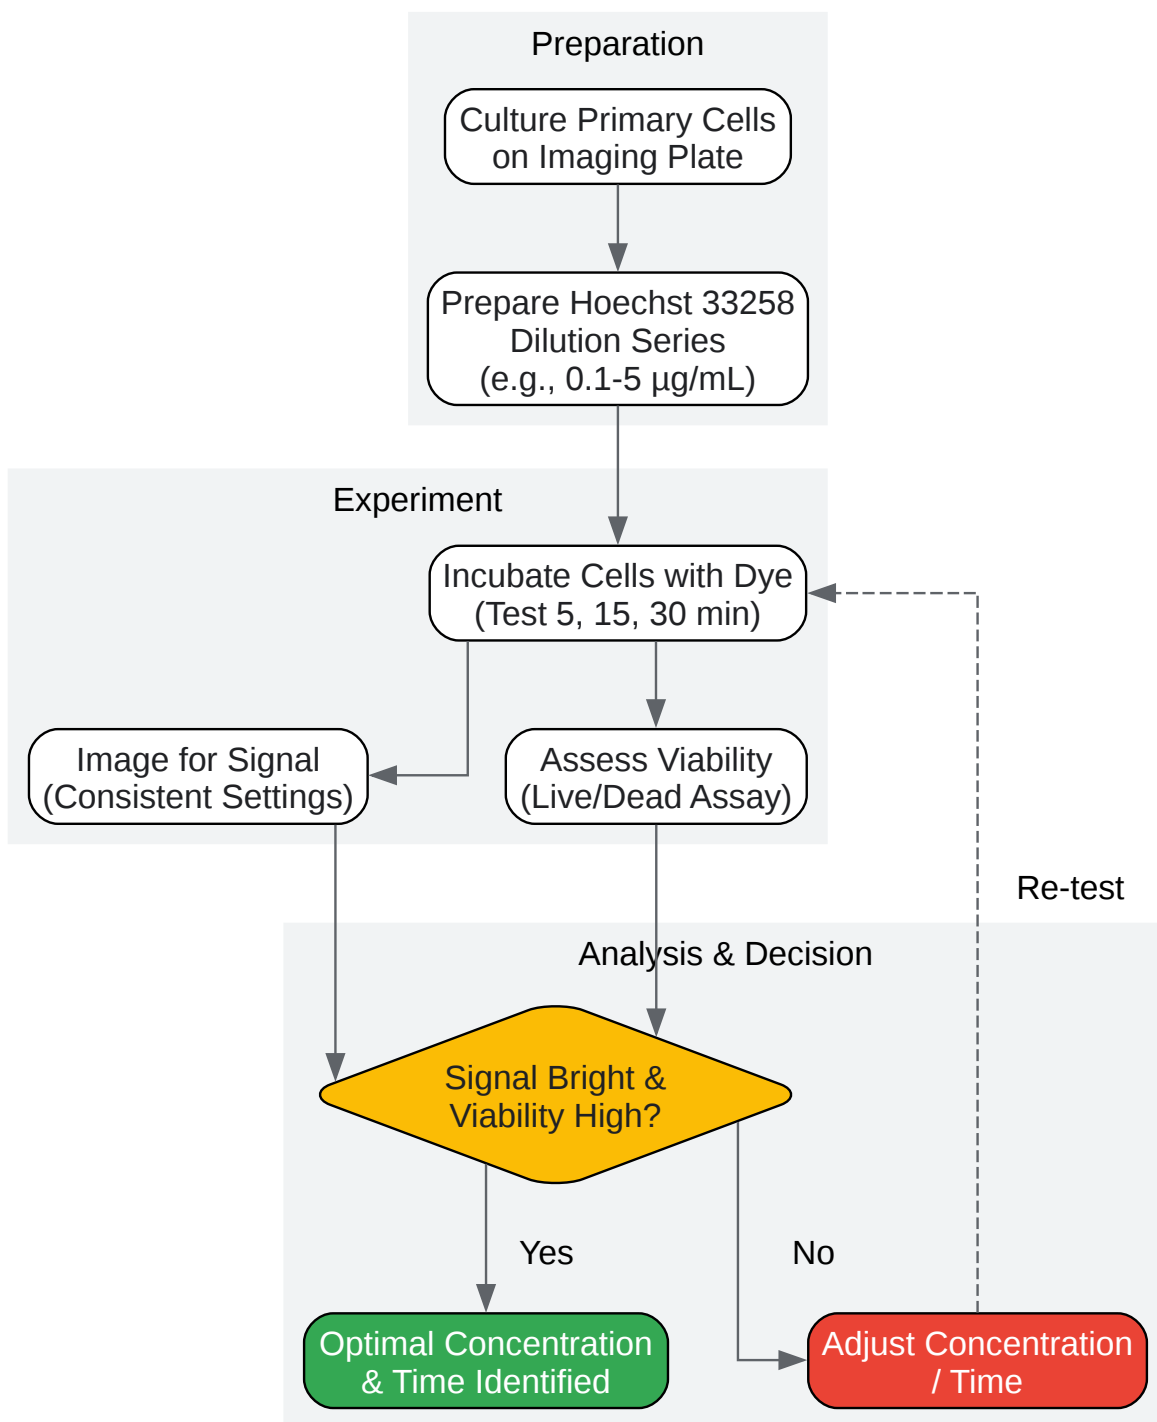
Preparation

Culture Primary Cells on Imaging Plate

Prepare Hoechst 33258 Dilution Series (e.g., 0.1-5 µg/mL)

Experiment

Incubate Cells with Dye (Test 5, 15, 30 min)

Image for Signal (Consistent Settings)

Assess Viability (Live/Dead Assay)

Re-test

Analysis & Decision

Signal Bright & Viability High?

Yes

No

Optimal Concentration & Time Identified

Adjust Concentration / Time